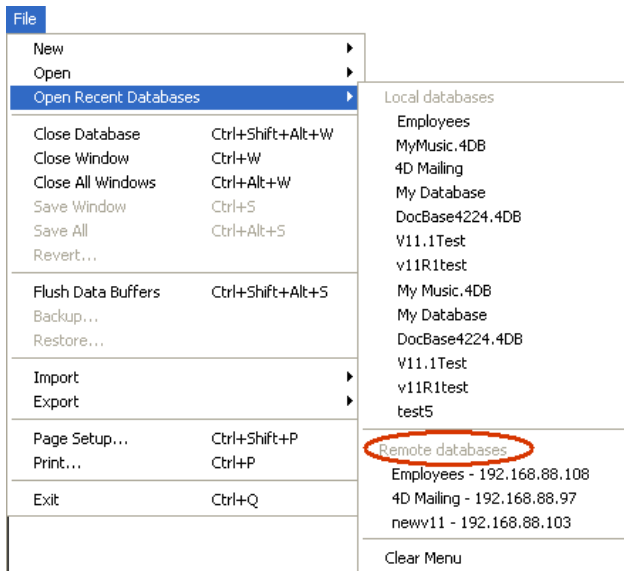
File

New
Open
Open Recent Databases

Close Database Ctrl+Shift+Alt+W
Close Window Ctrl+W
Close All Windows Ctrl+Alt+W
Save Window Ctrl+S
Save All Ctrl+Alt+S
Revert...

Flush Data Buffers Ctrl+Shift+Alt+S
Backup...
Restore...

Import
Export

Page Setup... Ctrl+Shift+P
Print... Ctrl+P

Exit Ctrl+Q

Local databases
Employees
MyMusic.4DB
4D Mailing
My Database
DocBase4224.4DB
V11.1Test
v11R1test
My Music.4DB
My Database
DocBase4224.4DB
V11.1Test
v11R1test
test5

Remote databases
Employees - 192.168.88.108
4D Mailing - 192.168.88.97
newv11 - 192.168.88.103

Clear Menu